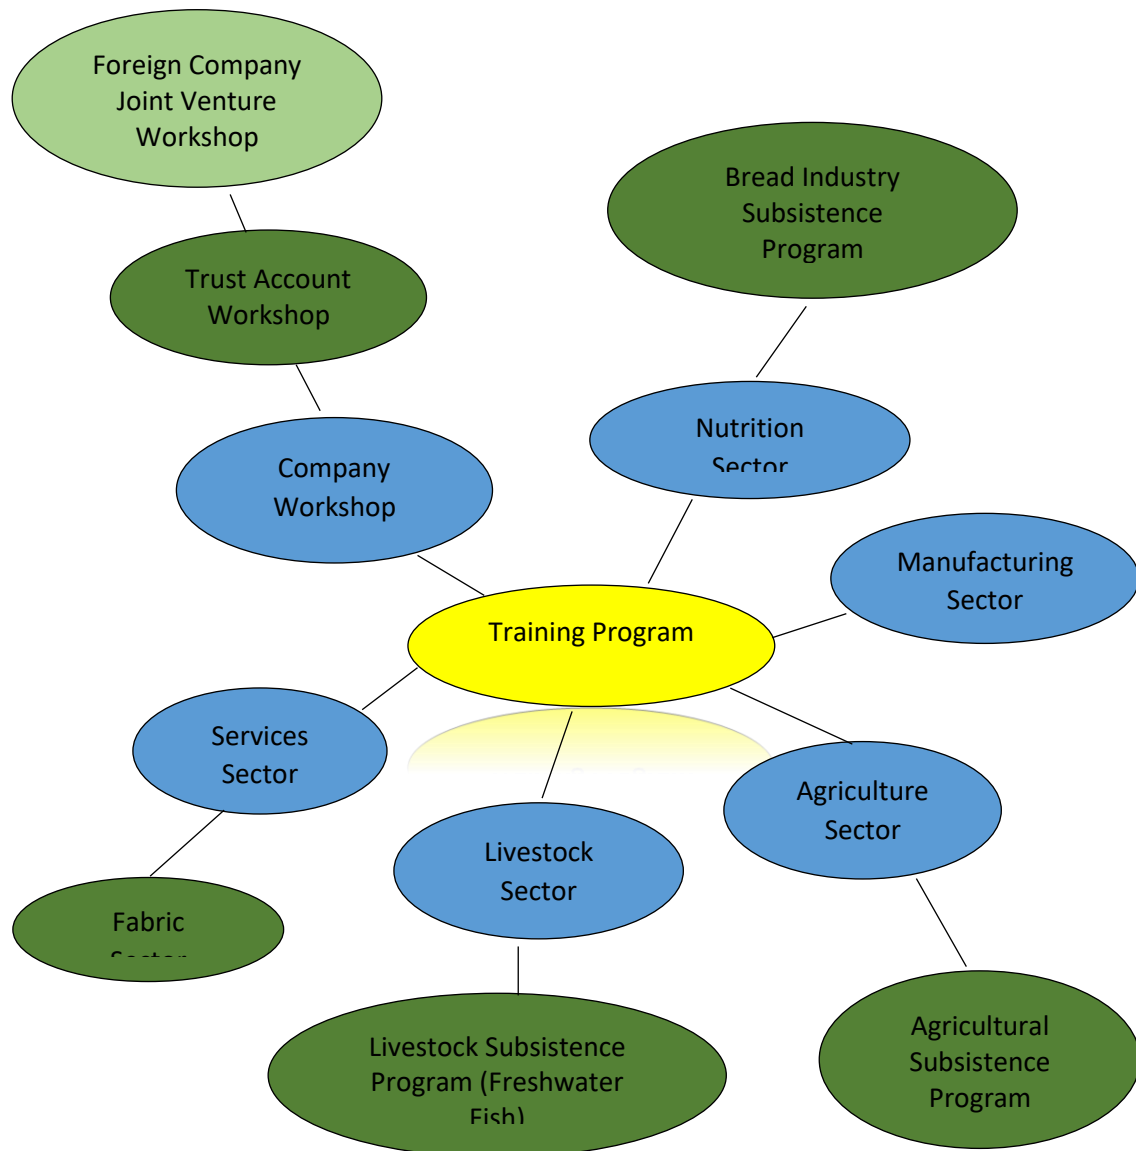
Foreign Company Joint Venture Workshop

Trust Account Workshop

Company Workshop

Bread Industry Subsistence Program

Nutrition Sector

Manufacturing Sector

Training Program

Services Sector

Livestock Sector

Agriculture Sector

Fabric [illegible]

Livestock Subsistence Program (Freshwater Fish)

Agricultural Subsistence Program